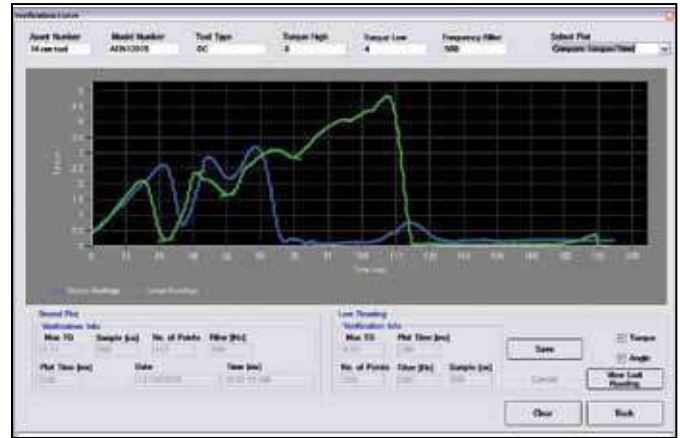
Verification Curve

Asset Number
14 mm tool

Model Number
AEN12005

Tool Type
EC

Torque High
8

Torque Low
4

Frequency Filter
500

Select Plot
Compare Torque/Time

Torque

Time (ms)

Stored Readings
Live Readings

Stored Plot
Verification Info
Max TQ
Sample (us)
No. of Points
Filter (Hz)
Plot Time (ms)
Date
Time (ms)

Live Reading
Verification Info
Max TQ
Plot Time (ms)
No. of Points
Filter (Hz)
Sample (us)

Save
Cancel

Torque
Angle

View Last Reading

Clear
Back